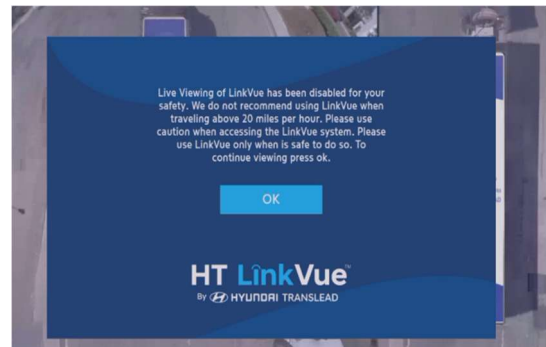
Live Viewing of LinkVue has been disabled for your safety. We do not recommend using LinkVue when traveling above 20 miles per hour. Please use caution when accessing the LinkVue system. Please use LinkVue only when is safe to do so. To continue viewing press ok.

OK

HT LinkVue™

By HYUNDAI TRANSLEAD